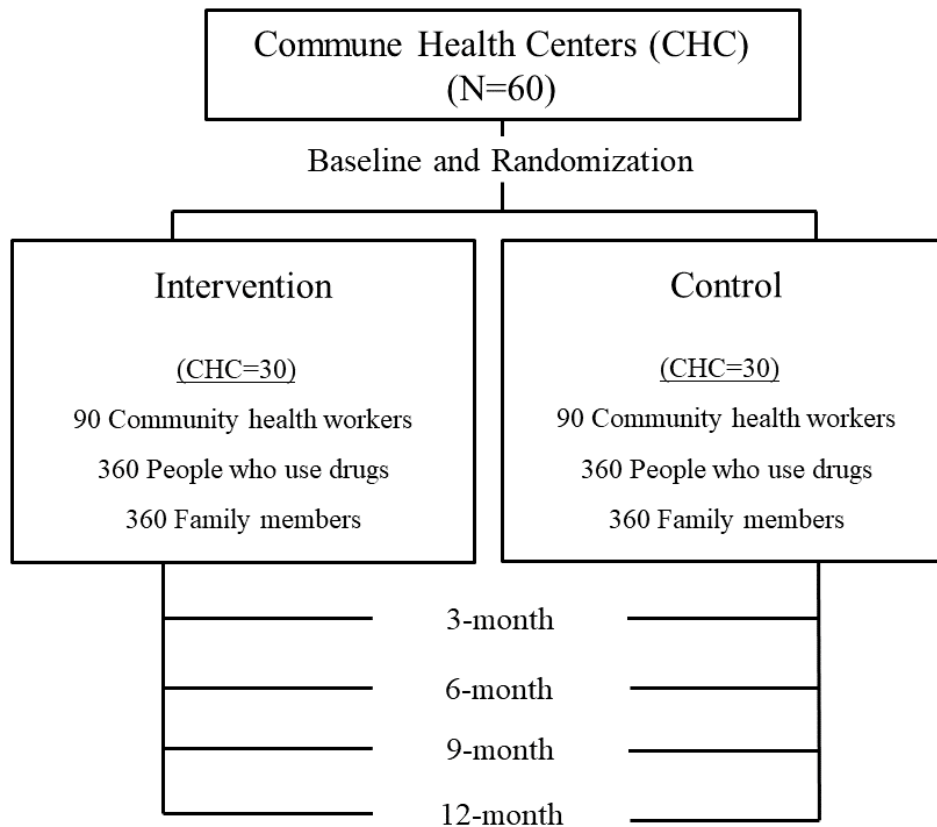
Commune Health Centers (CHC)
(N=60)

Baseline and Randomization

Intervention

(CHC=30)
90 Community health workers
360 People who use drugs
360 Family members

Control

(CHC=30)
90 Community health workers
360 People who use drugs
360 Family members

3-month

6-month

9-month

12-month